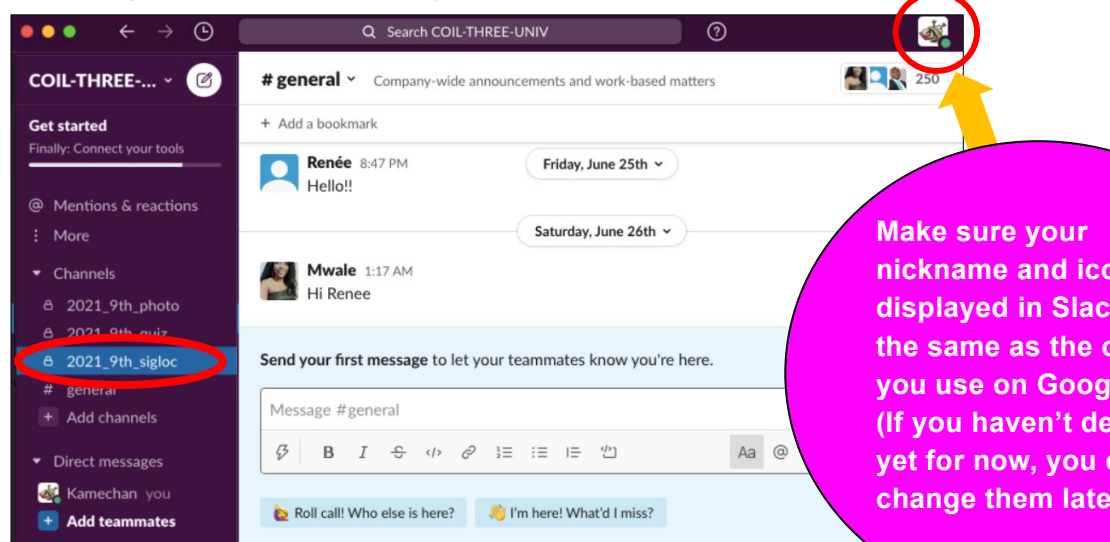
Search COIL-THREE-UNIV

COIL-THREE-...

Get started
Finally: Connect your tools

Mentions & reactions
More
Channels
2021_9th_photo
2021_9th_quiz
2021_9th_sigloc
general
Add channels
Direct messages
Kamechan you
Add teammates

# general
Company-wide announcements and work-based matters
250

Add a bookmark

Renée 8:47 PM
Hello!!

Friday, June 25th

Saturday, June 26th

Mwale 1:17 AM
Hi Renee

Send your first message to let your teammates know you're here.

Message #general

Aa @

Roll call! Who else is here?
I'm here! What'd I miss?

Make sure your nickname and ico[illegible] displayed in Slac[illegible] the same as the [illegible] you use on Goog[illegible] (If you haven't de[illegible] yet for now, you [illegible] change them late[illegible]